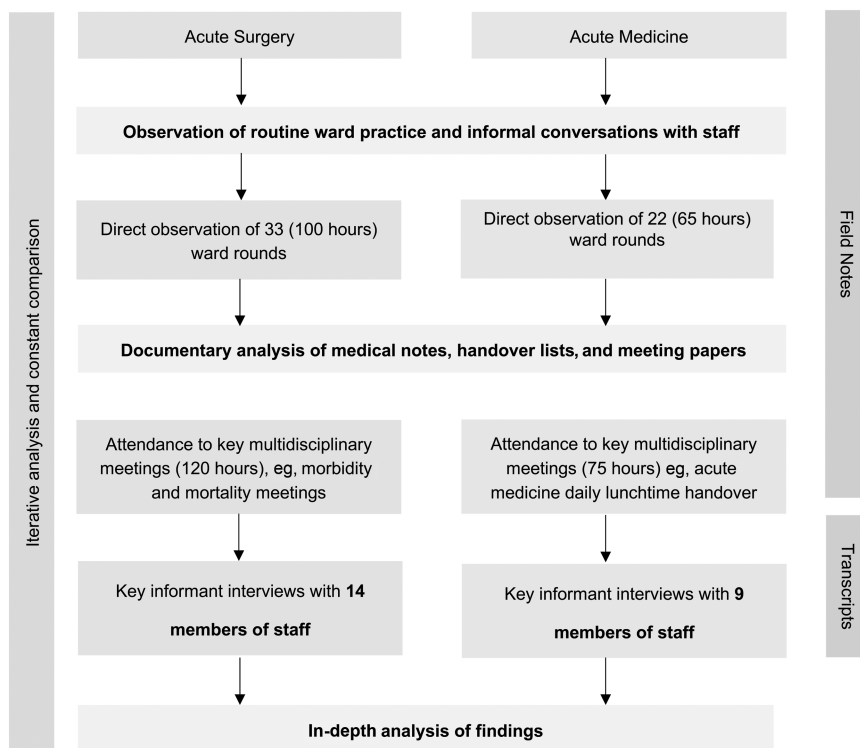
Iterative analysis and constant comparison

Acute Surgery

Acute Medicine

Observation of routine ward practice and informal conversations with staff

Direct observation of 33 (100 hours) ward rounds

Direct observation of 22 (65 hours) ward rounds

Documentary analysis of medical notes, handover lists, and meeting papers

Attendance to key multidisciplinary meetings (120 hours), eg, morbidity and mortality meetings

Attendance to key multidisciplinary meetings (75 hours) eg, acute medicine daily lunchtime handover

Key informant interviews with **14** **members of staff**

Key informant interviews with **9** **members of staff**

In-depth analysis of findings

Field Notes

Transcripts